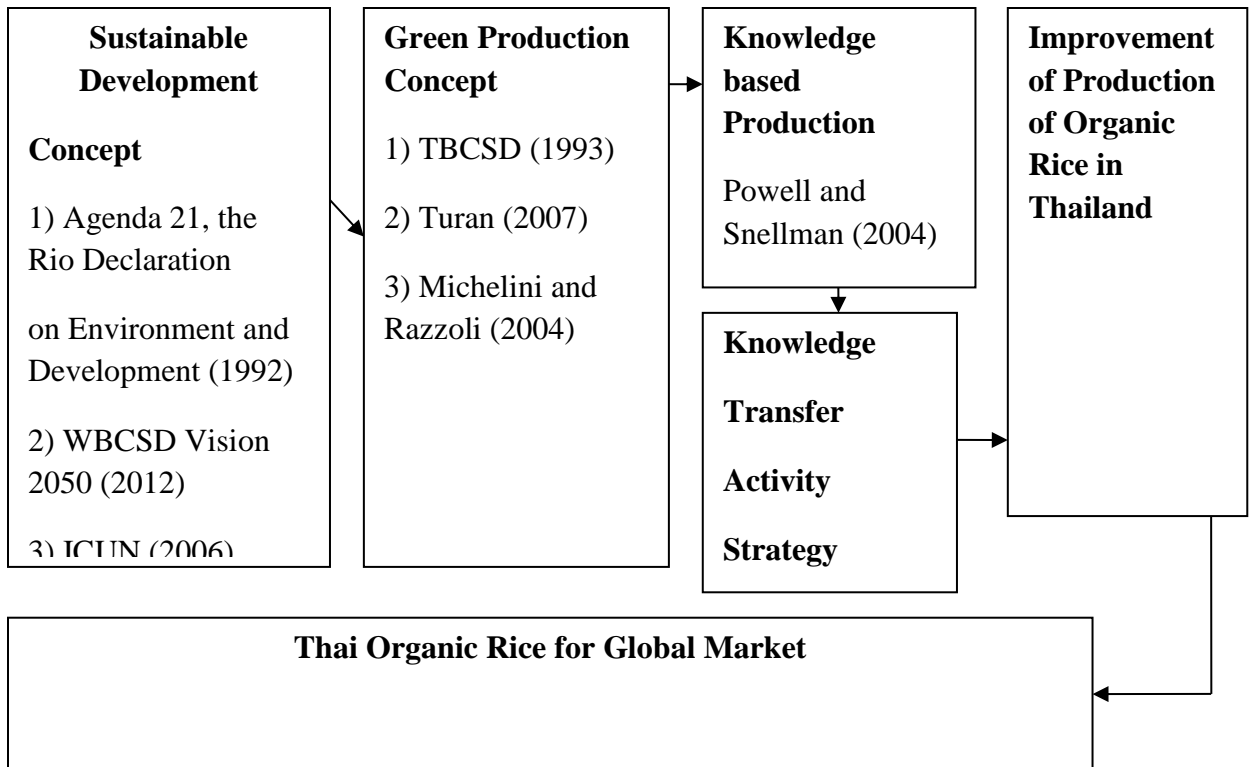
Sustainable Development

Concept

1) Agenda 21, the Rio Declaration

on Environment and Development (1992)

2) WBCSD Vision 2050 (2012)

3) ICUN (2006)

Green Production Concept

1) TBCSD (1993)

2) Turan (2007)

3) Michelini and Razzoli (2004)

Knowledge based Production

Powell and Snellman (2004)

Knowledge

Transfer

Activity

Strategy

Improvement of Production of Organic Rice in Thailand

Thai Organic Rice for Global Market